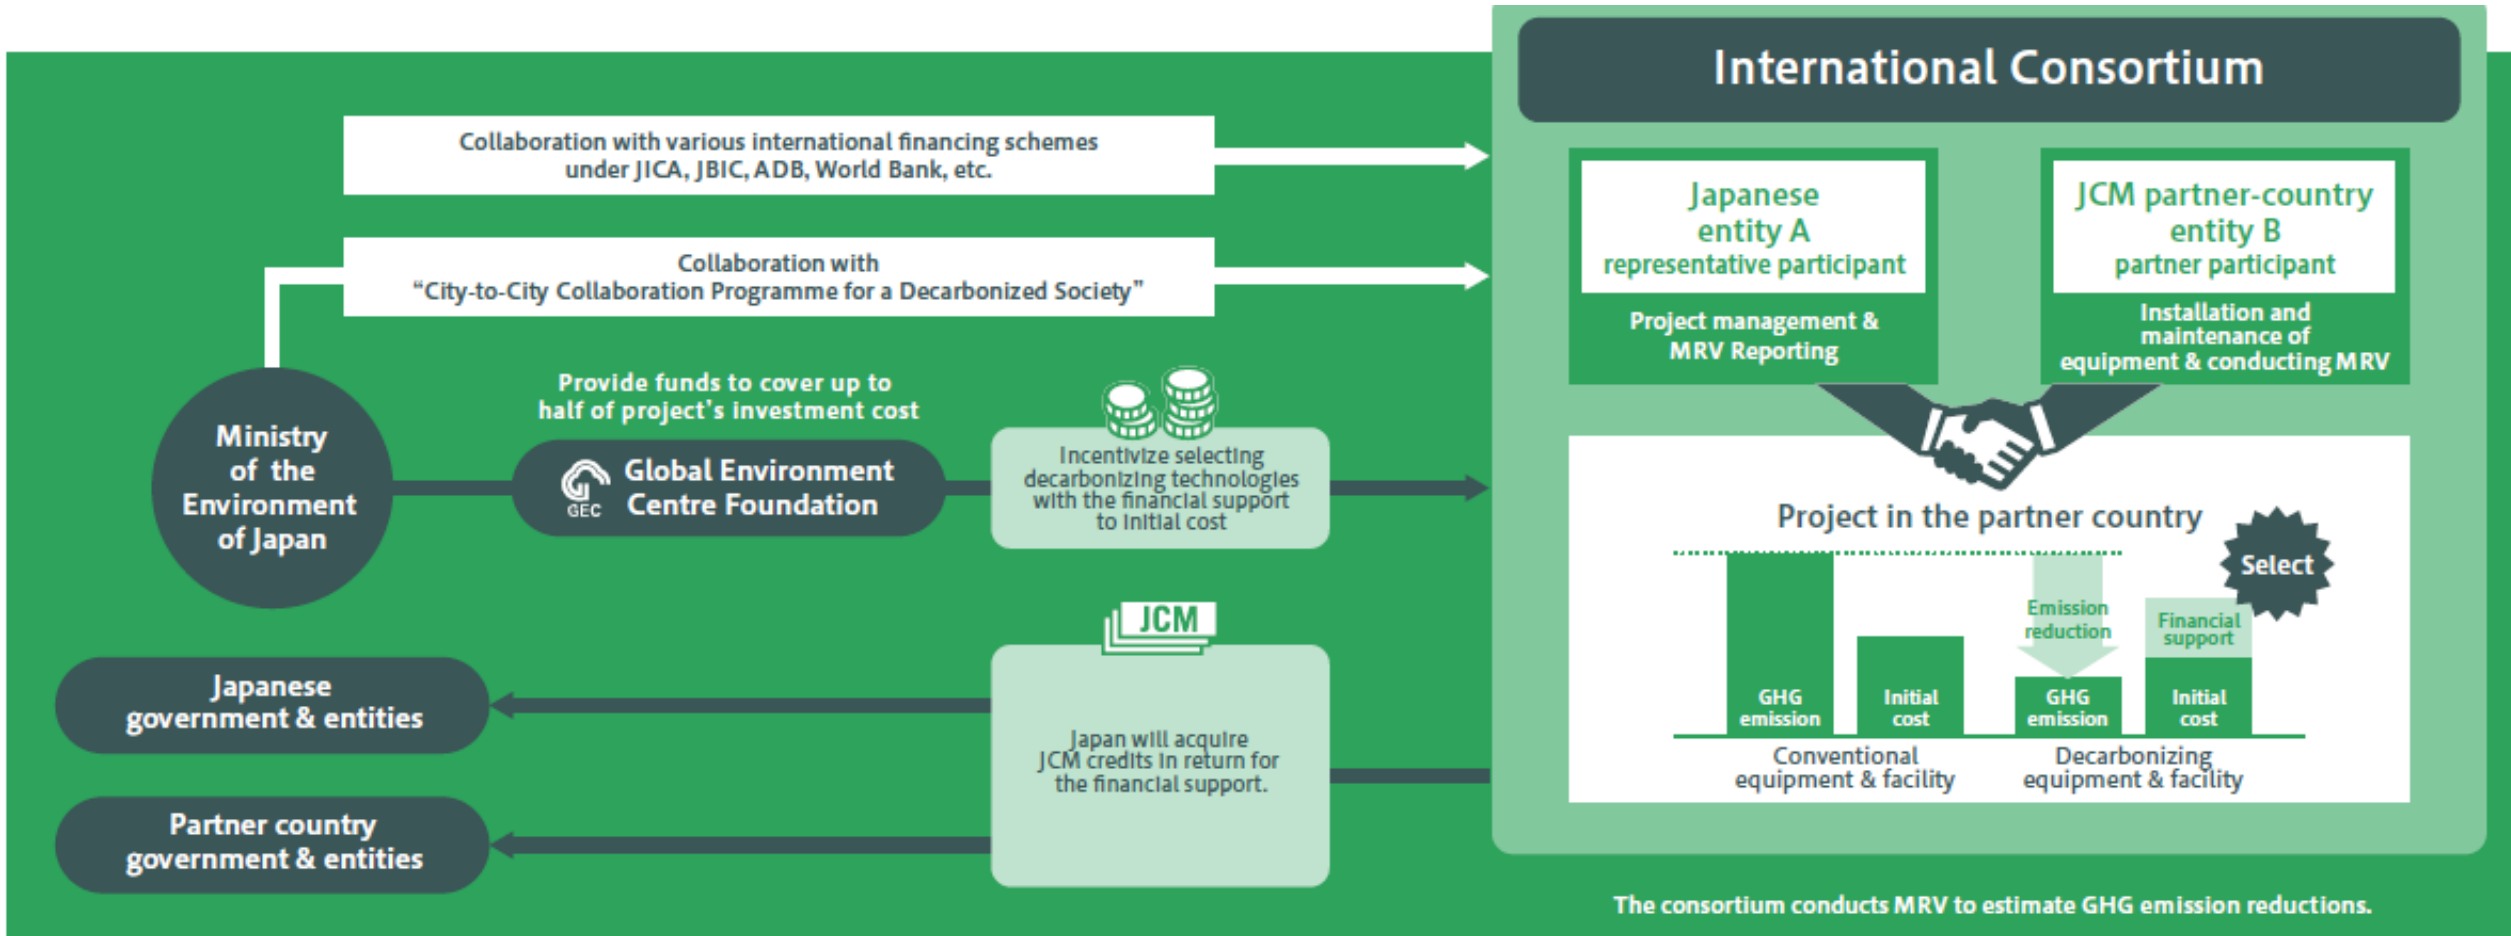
International Consortium

Collaboration with various international financing schemes under JICA, JBIC, ADB, World Bank, etc.

Collaboration with "City-to-City Collaboration Programme for a Decarbonized Society"

Japanese entity A
representative participant

Project management & MRV Reporting

JCM partner-country entity B
partner participant

Installation and maintenance of equipment & conducting MRV

Ministry of the Environment of Japan

Provide funds to cover up to half of project's investment cost

GEC Global Environment Centre Foundation

Incentivize selecting decarbonizing technologies with the financial support to initial cost

Project in the partner country

Select

Emission reduction

Financial support

GHG emission

Initial cost

GHG emission

Initial cost

Conventional equipment & facility

Decarbonizing equipment & facility

JCM

Japanese government & entities

Partner country government & entities

Japan will acquire JCM credits in return for the financial support.

The consortium conducts MRV to estimate GHG emission reductions.